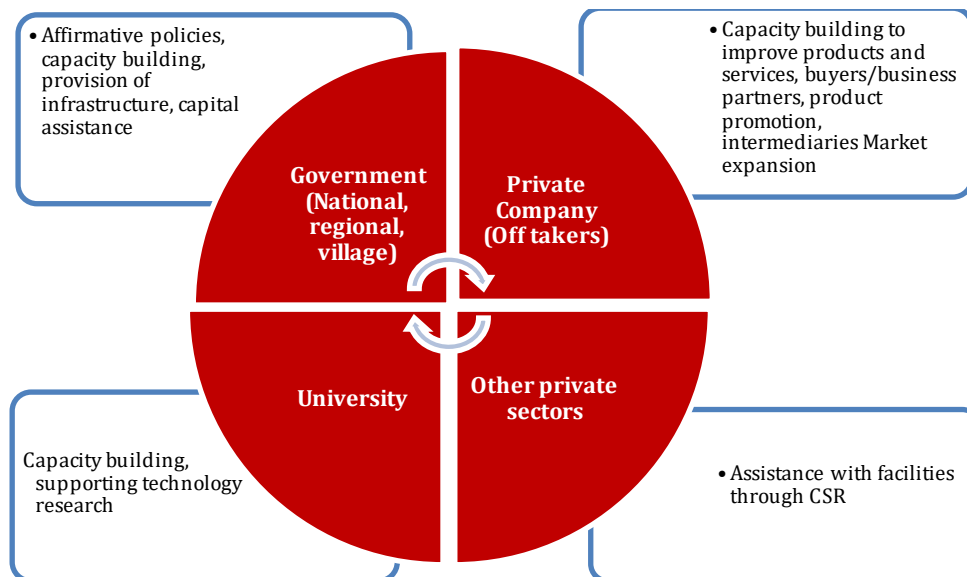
• Affirmative policies, capacity building, provision of infrastructure, capital assistance

• Capacity building to improve products and services, buyers/business partners, product promotion, intermediaries Market expansion

Government (National, regional, village)

Private Company (Off takers)

University

Other private sectors

Capacity building, supporting technology research

• Assistance with facilities through CSR